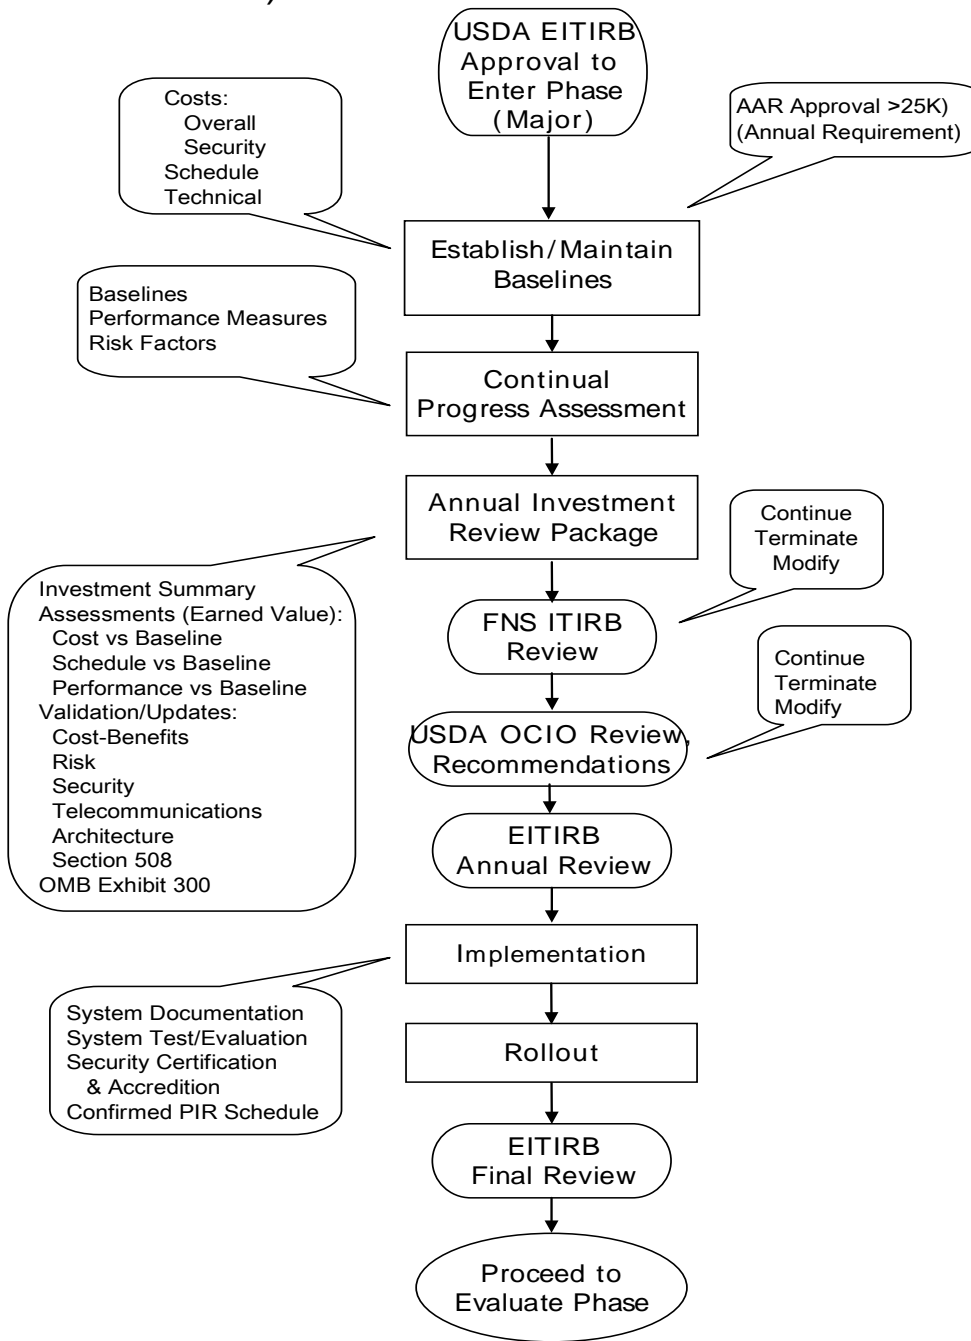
USDA EITIRB Approval to Enter Phase (Major)

Costs:
Overall
Security
Schedule
Technical

AAR Approval >25K)
(Annual Requirement)

Establish/Maintain Baselines

Baselines
Performance Measures
Risk Factors

Continual Progress Assessment

Annual Investment Review Package

Continue
Terminate
Modify

Investment Summary
Assessments (Earned Value):
Cost vs Baseline
Schedule vs Baseline
Performance vs Baseline
Validation/Updates:
Cost-Benefits
Risk
Security
Telecommunications
Architecture
Section 508
OMB Exhibit 300

FNS ITIRB Review

Continue
Terminate
Modify

USDA OCIO Review, Recommendations

EITIRB Annual Review

Implementation

System Documentation
System Test/Evaluation
Security Certification
& Accredition
Confirmed PIR Schedule

Rollout

EITIRB Final Review

Proceed to Evaluate Phase